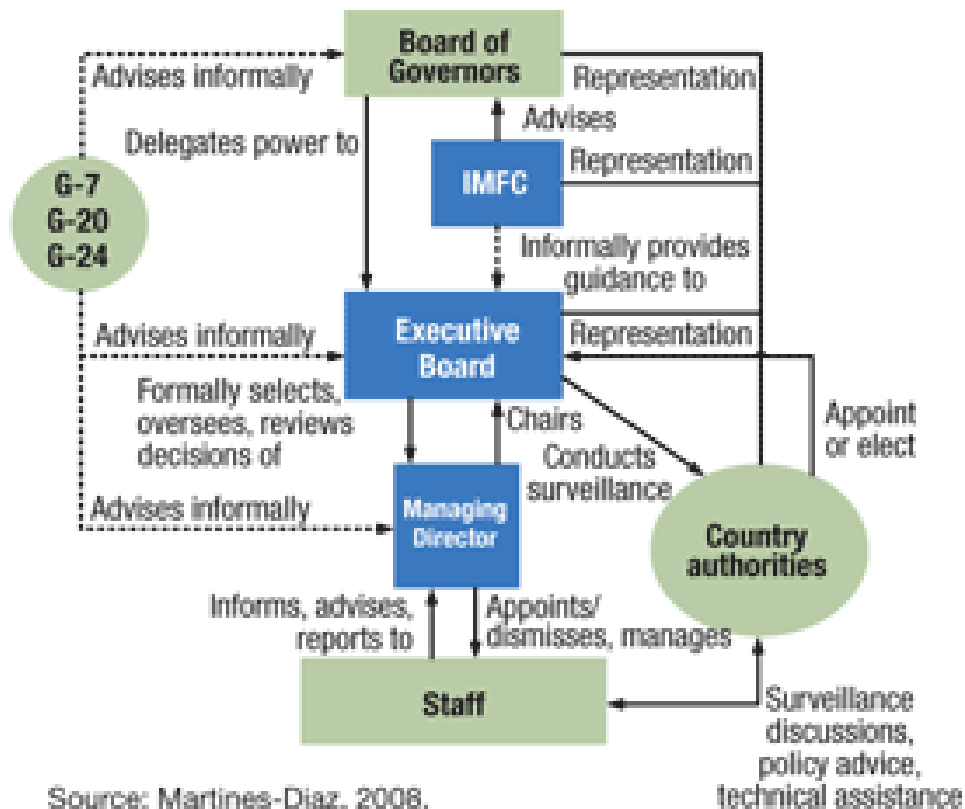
Board of Governors

Advises informally

Representation

Advises

Delegates power to

G-7
G-20
G-24

IMFC

Representation

Informally provides guidance to

Advises informally

Executive Board

Representation

Formally selects, oversees, reviews decisions of

Chairs

Appoint or elect

Conducts surveillance

Advises informally

Managing Director

Country authorities

Informs, advises, reports to

Appoints/ dismisses, manages

Staff

Surveillance discussions, policy advice, technical assistance

Source: Martines-Diaz, 2008.